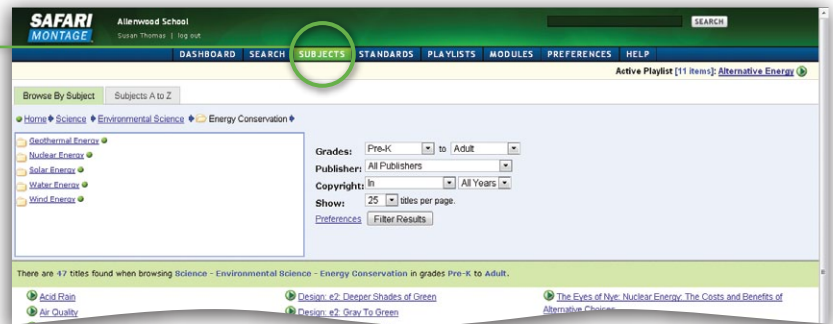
SAFARI MONTAGE

Allenwood School
Susan Thomas | log out

SEARCH

DASHBOARD SEARCH SUBJECTS STANDARDS PLAYLISTS MODULES PREFERENCES HELP

Active Playlist [11 items]: Alternative Energy

Browse By Subject | Subjects A to Z

Home Science Environmental Science Energy Conservation

Geothermal Energy
Nuclear Energy
Solar Energy
Water Energy
Wind Energy

Grades: Pre-K to Adult
Publisher: All Publishers
Copyright: In All Years
Show: 25 titles per page.
Preferences Filter Results

There are 47 titles found when browsing Science - Environmental Science - Energy Conservation in grades Pre-K to Adult.

Acid Rain
Air Quality
Design: e2: Deeper Shades of Green
Design: e2: Gray To Green
The Eyes of Nye: Nuclear Energy: The Costs and Benefits of Alternative Choices